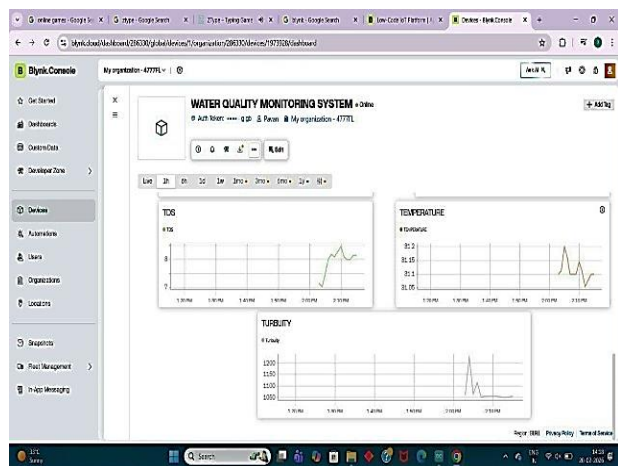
G online games - Google Se | G zype - Google Search | Zype - Typing Game | G blynk - Google Search | Low-Code IoT Platform | Devices - Blynk.Console

blynk.cloud/dashboard/286330/global/devices/1/organization/286330/devices/1973508/dashboard

Blynk.Console

My organization - 4777FL

Get Started
Dashboards
Custom Data
Developer Zone
Devices
Automations
Users
Organizations
Locations
Snapshots
Fleet Management
In-App Messaging

WATER QUALITY MONITORING SYSTEM • Online
Auth Token: •••• g pb  Pavan  My organization - 4777FL

+ Add Tag

Edit

Live 1h 6h 1d 1w 1mo 3mo 6mo 1y

TDS
• TDS
8
7
1:20 PM 1:30 PM 1:40 PM 1:50 PM 2:00 PM 2:10 PM

TEMPERATURE
• TEMPERATURE
31.2
31.15
31.1
31.05
1:20 PM 1:30 PM 1:40 PM 1:50 PM 2:00 PM 2:10 PM

TURBIDITY
• Turbidity
1200
1150
1100
1050
1:20 PM 1:30 PM 1:40 PM 1:50 PM 2:00 PM 2:10 PM

Region: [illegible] Privacy Policy Terms of Service

31°C Sunny

Search

14:13
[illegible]